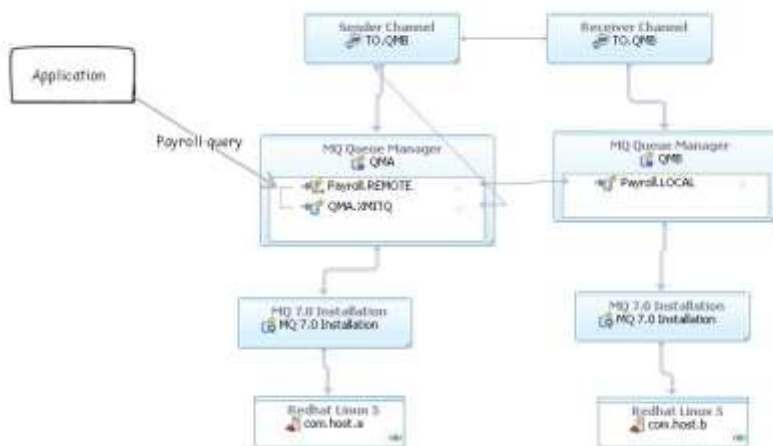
Application

Payroll query

Sender Channel
TO.QMB

Receiver Channel
TO.QMB

MQ Queue Manager
QMA

Payroll.REMOTE

QMA.XMITQ

MQ Queue Manager
QMB

Payroll.LOCAL

MQ 7.0 Installation
MQ 7.0 Installation

MQ 7.0 Installation
MQ 7.0 Installation

Redhat Linux 5
com.host.a

Redhat Linux 5
com.host.b